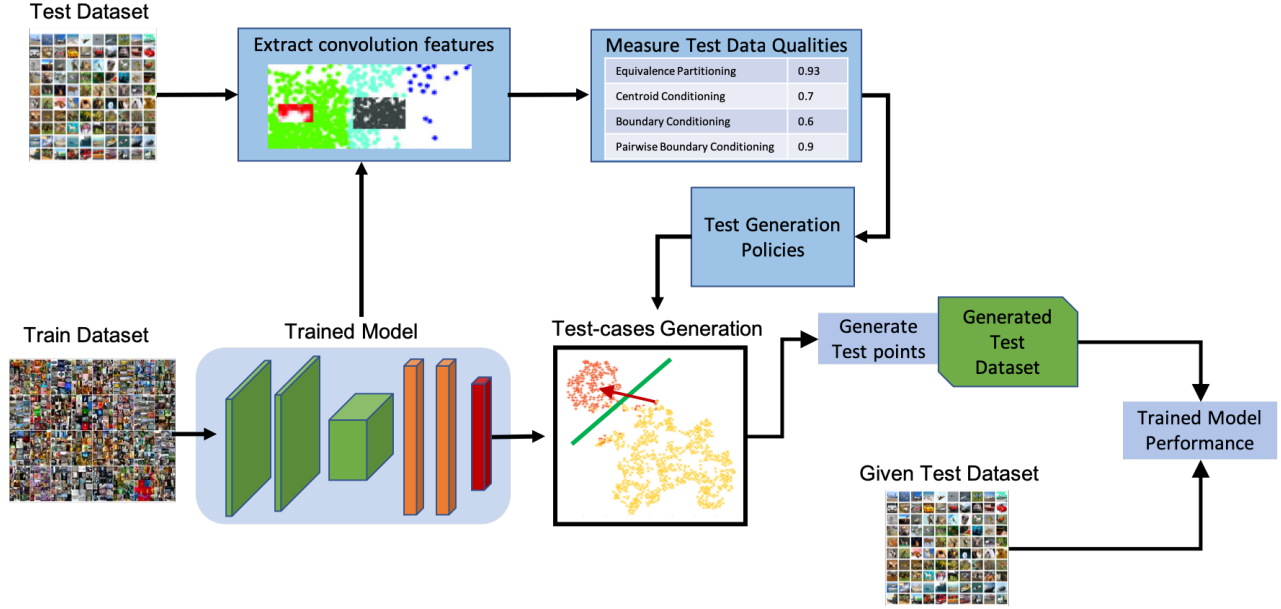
Test Dataset

Extract convolution features

Measure Test Data Qualities

| | |
|---|---|
| Equivalence Partitioning | 0.93 |
| Centroid Conditioning | 0.7 |
| Boundary Conditioning | 0.6 |
| Pairwise Boundary Conditioning | 0.9 |

Test Generation Policies

Train Dataset

Trained Model

Test-cases Generation

Generate Test points

Generated Test Dataset

Trained Model Performance

Given Test Dataset